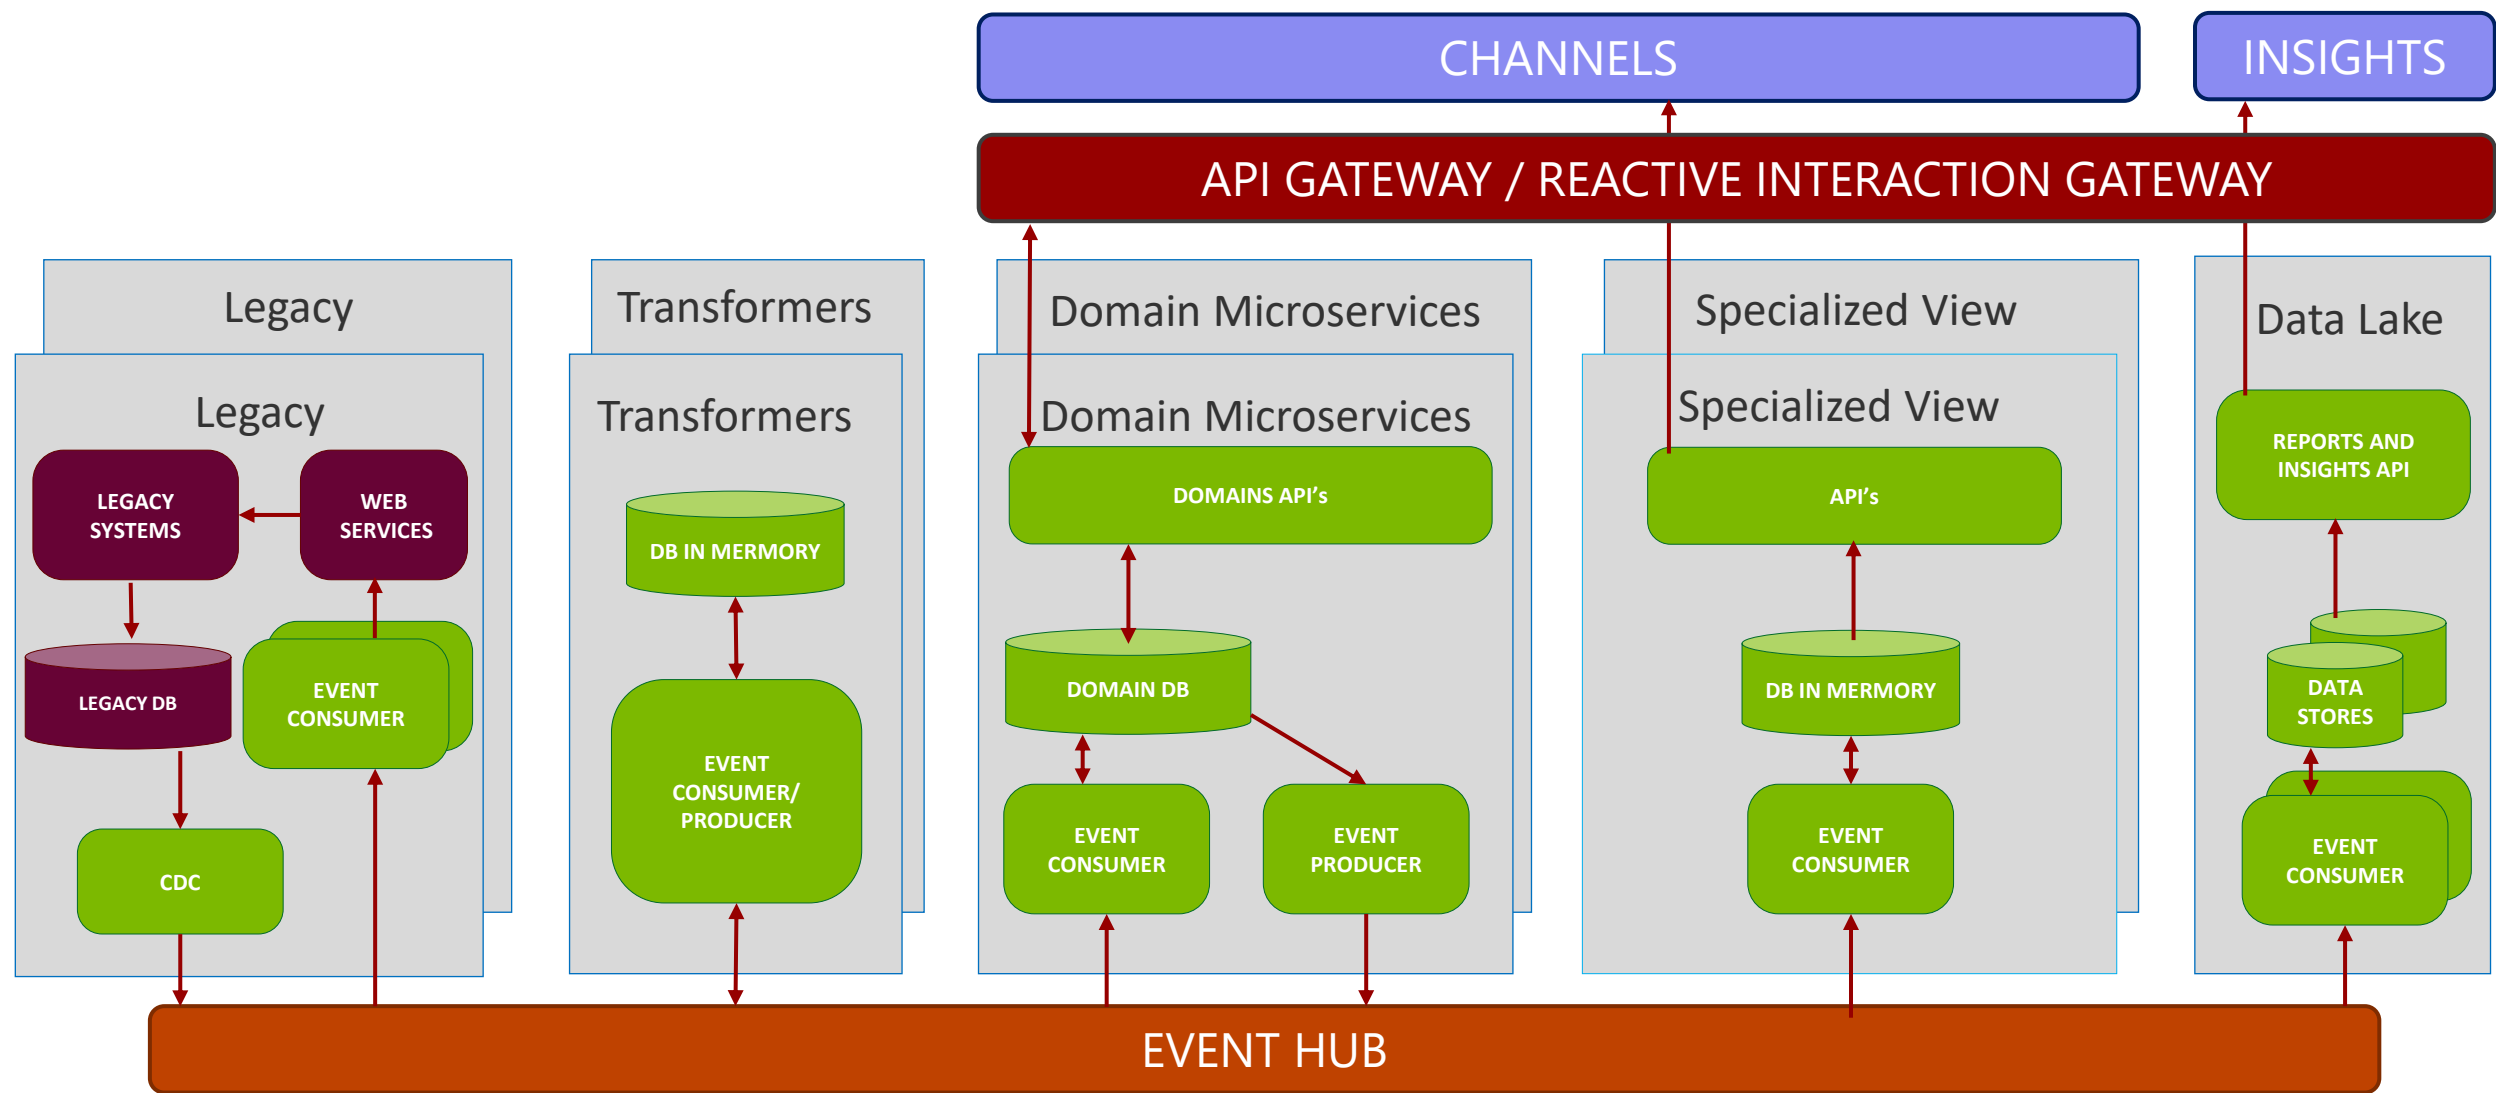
CHANNELS

INSIGHTS

API GATEWAY / REACTIVE INTERACTION GATEWAY

Legacy

Legacy

LEGACY SYSTEMS

WEB SERVICES

LEGACY DB

EVENT CONSUMER

CDC

Transformers

Transformers

DB IN MERMORY

EVENT CONSUMER/ PRODUCER

Domain Microservices

Domain Microservices

DOMAINS API's

DOMAIN DB

EVENT CONSUMER

EVENT PRODUCER

Specialized View

Specialized View

API's

DB IN MERMORY

EVENT CONSUMER

Data Lake

REPORTS AND INSIGHTS API

DATA STORES

EVENT CONSUMER

EVENT HUB